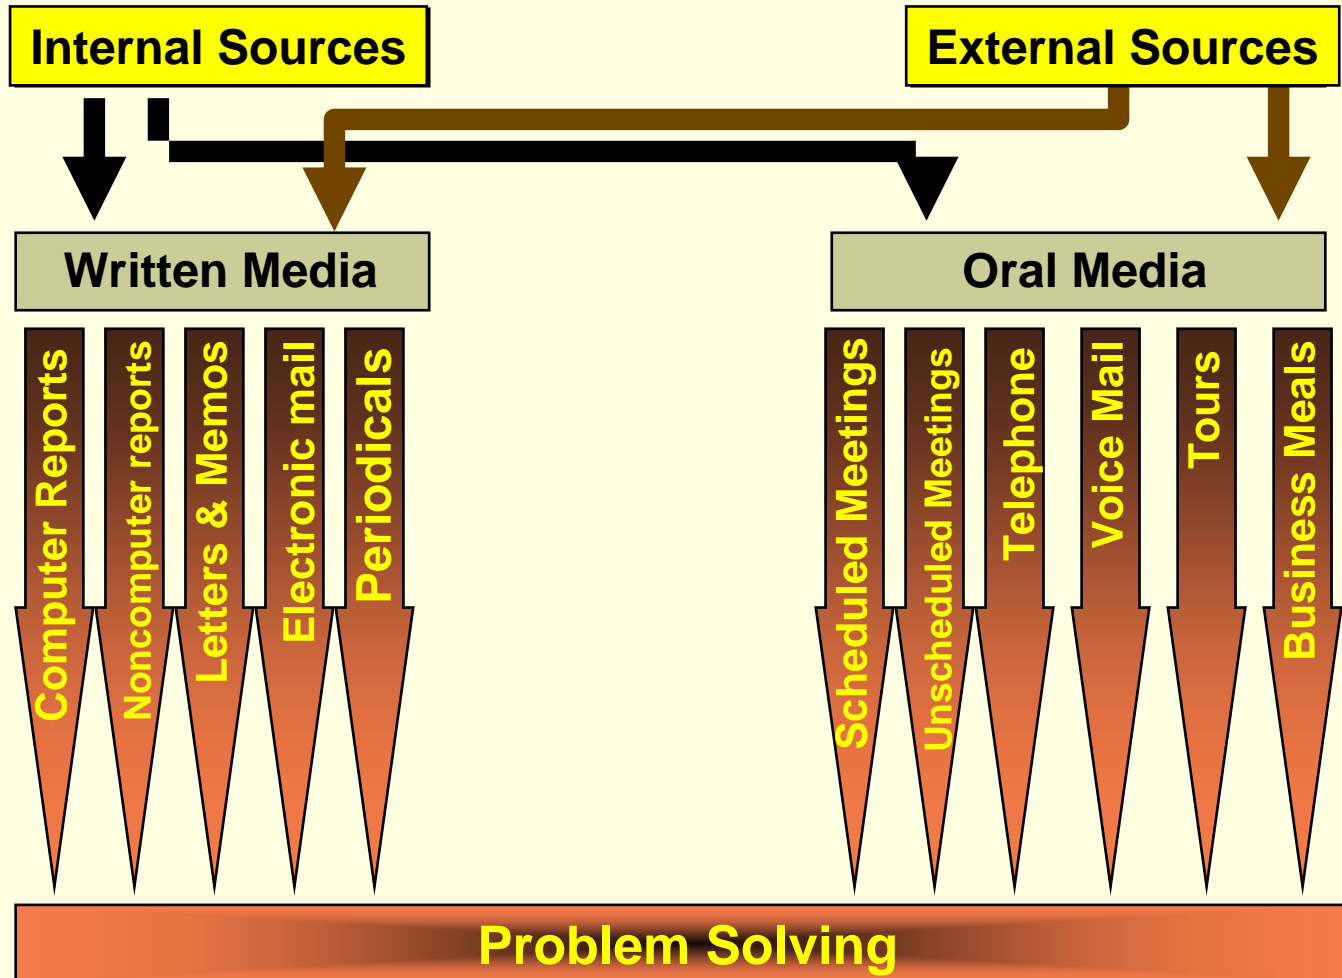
Internal Sources

External Sources

Written Media

Oral Media

Computer Reports

Noncomputer reports

Letters & Memos

Electronic mail

Periodicals

Scheduled Meetings

Unscheduled Meetings

Telephone

Voice Mail

Tours

Business Meals

Problem Solving